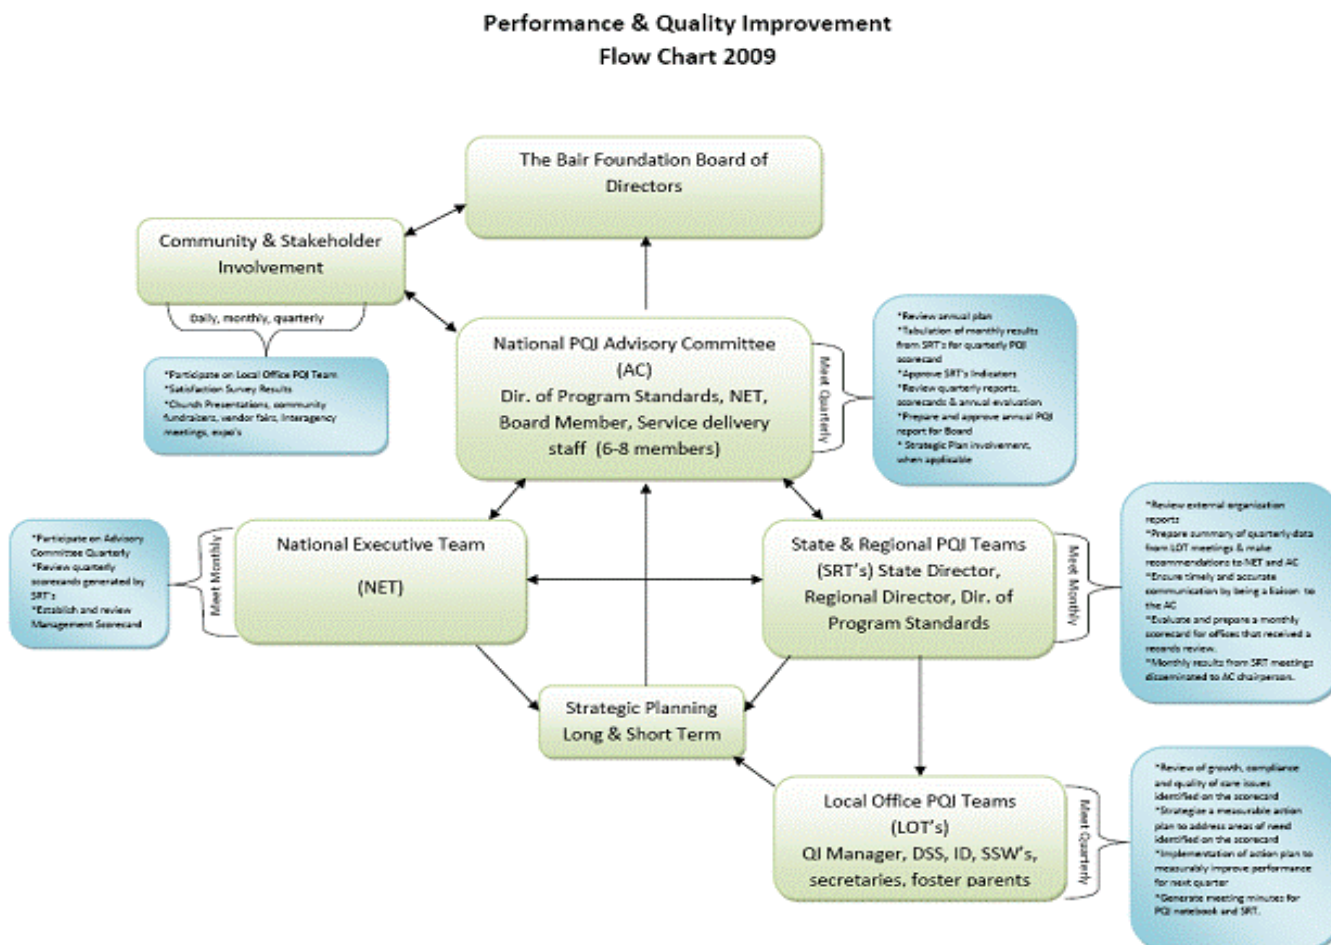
Performance & Quality Improvement
Flow Chart 2009

The Bair Foundation Board of Directors

Community & Stakeholder Involvement

Daily, monthly, quarterly

*Participate on Local Office PQI Team
*Satisfaction Survey Results
*Church Presentations, community fundraisers, vendor fairs, interagency meetings, expo's

National PQI Advisory Committee (AC)
Dir. of Program Standards, NET, Board Member, Service delivery staff (6-8 members)

Meet Quarterly

*Review annual plan
*Tabulation of monthly results from SRT's for quarterly PQI scorecard
*Approve SRT's Indicators
*Review quarterly reports, scorecards & annual evaluation
*Prepare and approve annual PQI report for Board
* Strategic Plan involvement, when applicable

*Participate on Advisory Committee Quarterly
*Review quarterly scorecards generated by SRT's
*Establish and review Management Scorecard

Meet Monthly

National Executive Team

(NET)

State & Regional PQI Teams (SRT's) State Director, Regional Director, Dir. of Program Standards

Meet Monthly

*Review external organization reports
*Prepare summary of quarterly data from LOT meetings & make recommendations to NET and AC
*Ensure timely and accurate communication by being a liaison to the AC
*Evaluate and prepare a monthly scorecard for offices that received a records review.
*Monthly results from SRT meetings disseminated to AC chairperson.

Strategic Planning
Long & Short Term

Local Office PQI Teams (LOT's)
QI Manager, DSS, ID, SSW's, secretaries, foster parents

Meet Quarterly

*Review of growth, compliance and quality of care issues identified on the scorecard
*Strategize a measurable action plan to address areas of need identified on the scorecard
*Implementation of action plan to measurably improve performance for next quarter
*Generate meeting minutes for PQI notebook and SRT.